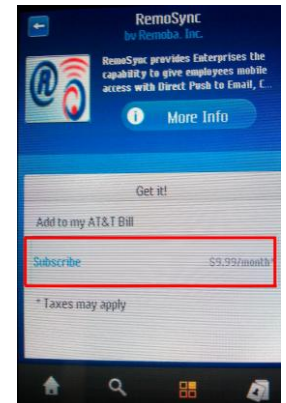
RemoSync
by Remoba, Inc.

RemoSync provides Enterprises the capability to give employees mobile access with Direct Push to Email, C...

More Info

Get it!

Add to my AT&T Bill

Subscribe $9.99/month*

* Taxes may apply